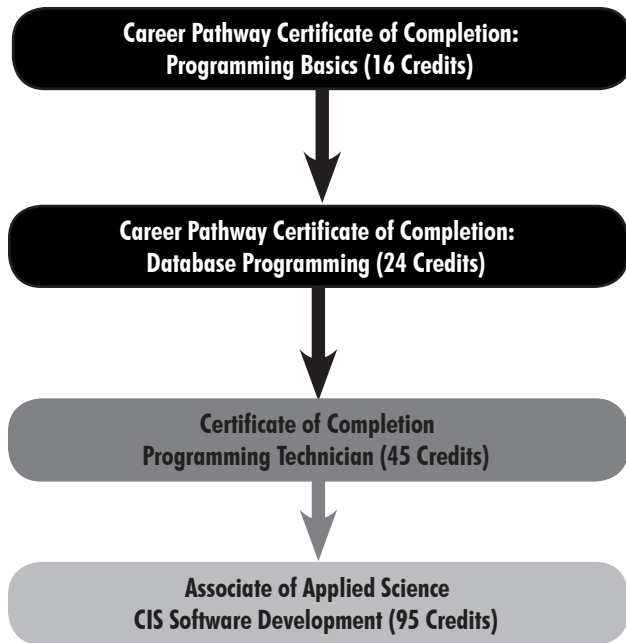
Career Pathway Certificate of Completion:
Programming Basics (16 Credits)

Career Pathway Certificate of Completion:
Database Programming (24 Credits)

Certificate of Completion
Programming Technician (45 Credits)

Associate of Applied Science
CIS Software Development (95 Credits)